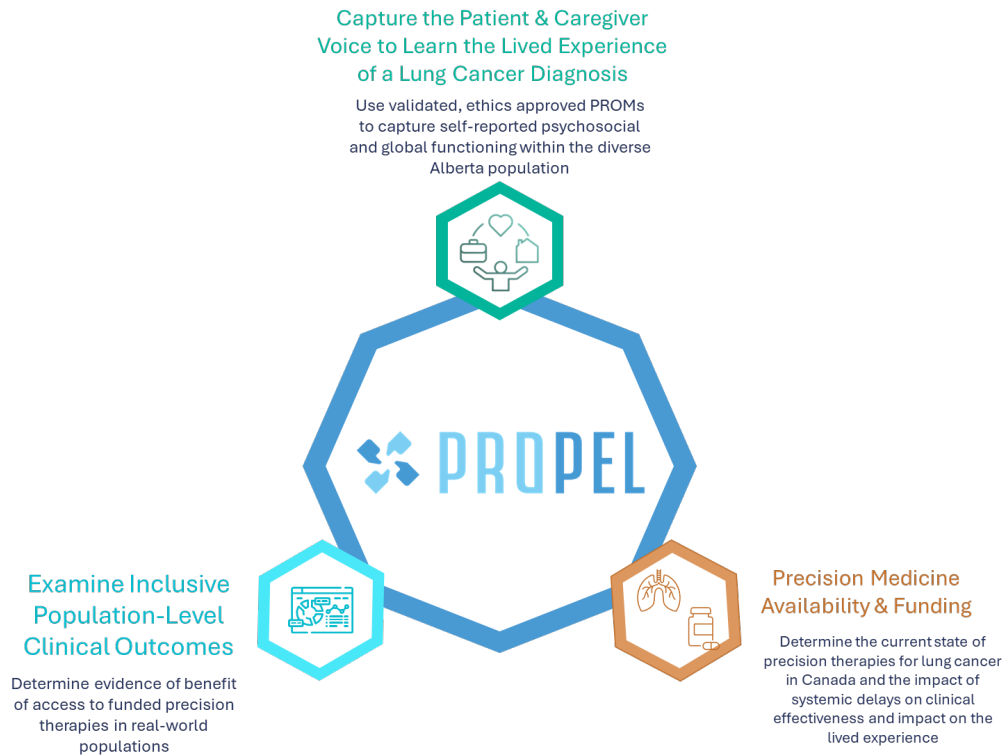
Capture the Patient & Caregiver Voice to Learn the Lived Experience of a Lung Cancer Diagnosis

Use validated, ethics approved PROMs to capture self-reported psychosocial and global functioning within the diverse Alberta population

PROPEL

Examine Inclusive Population-Level Clinical Outcomes

Determine evidence of benefit of access to funded precision therapies in real-world populations

Precision Medicine Availability & Funding

Determine the current state of precision therapies for lung cancer in Canada and the impact of systemic delays on clinical effectiveness and impact on the lived experience